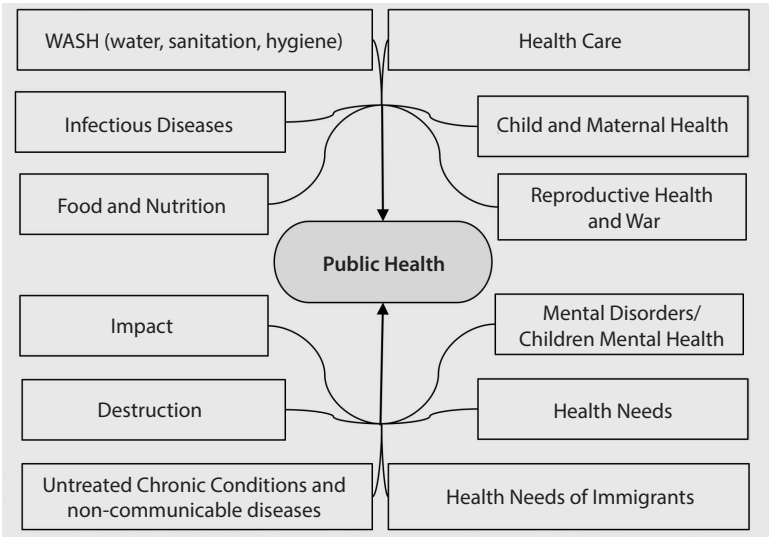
WASH (water, sanitation, hygiene)

Health Care

Infectious Diseases

Child and Maternal Health

Food and Nutrition

Reproductive Health and War

Public Health

Impact

Mental Disorders/ Children Mental Health

Destruction

Health Needs

Untreated Chronic Conditions and non-communicable diseases

Health Needs of Immigrants